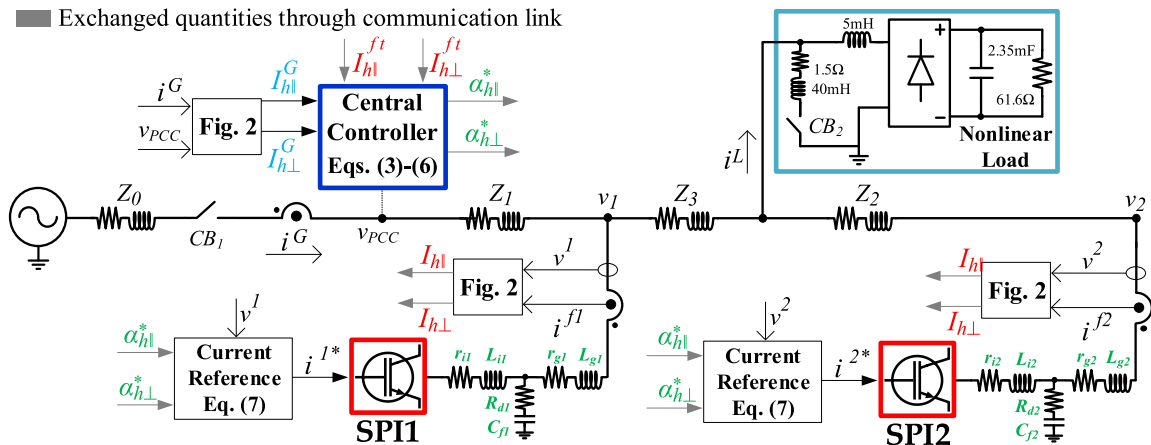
Exchanged quantities through communication link

$I_{h\parallel}^{ft}$ $I_{h\perp}^{ft}$

$i^G$ $v_{PCC}$ Fig. 2 $I_{h\parallel}^G$ $I_{h\perp}^G$

Central Controller Eqs. (3)-(6)

$\alpha_{h\parallel}^*$ $\alpha_{h\perp}^*$

5mH 1.5Ω 40mH $CB_2$ + − 2.35mF 61.6Ω Nonlinear Load

$i^L$

$Z_0$ $CB_1$ $i^G$ $v_{PCC}$ $Z_1$ $v_1$ $Z_3$ $Z_2$ $v_2$

$I_{h\parallel}$ $v^1$ Fig. 2 $I_{h\perp}$ $i^{f1}$

$I_{h\parallel}$ $v^2$ Fig. 2 $I_{h\perp}$ $i^{f2}$

$v^1$ $\alpha_{h\parallel}^*$ $\alpha_{h\perp}^*$ Current Reference Eq. (7) $i^{1*}$ SPI1 $r_{i1}$ $L_{i1}$ $r_{g1}$ $L_{g1}$ $R_{d1}$ $C_{f1}$

$v^2$ $\alpha_{h\parallel}^*$ $\alpha_{h\perp}^*$ Current Reference Eq. (7) $i^{2*}$ SPI2 $r_{i2}$ $L_{i2}$ $r_{g2}$ $L_{g2}$ $R_{d2}$ $C_{f2}$